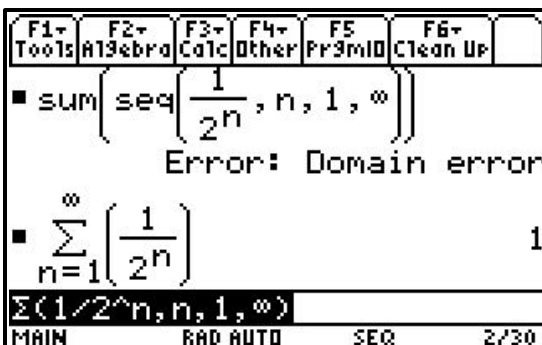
F1▾ Tools | F2▾ Algebra | F3▾ Calc | F4▾ Other | F5 Prgm IO | F6▾ Clean Up

■ $\text{sum}\left(\text{seq}\left(\frac{1}{2^n}, n, 1, \infty\right)\right)$

Error: Domain error

■ $\sum_{n=1}^{\infty}\left(\frac{1}{2^n}\right)$ 1

Σ(1/2^n,n,1,∞)

MAIN RAD AUTO SEQ 2/30